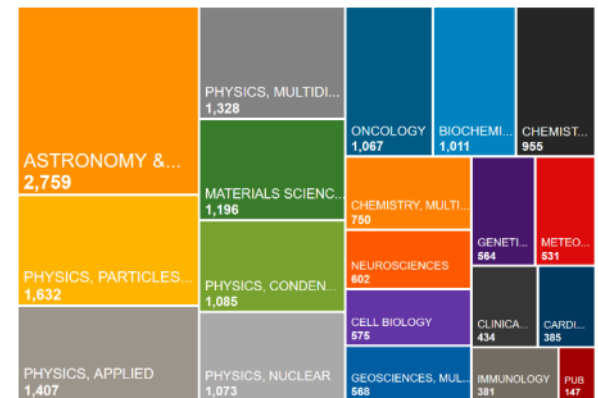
ASTRONOMY &...
2,759

PHYSICS, PARTICLES...
1,632

PHYSICS, APPLIED
1,407

PHYSICS, MULTIDI...
1,328

MATERIALS SCIENC...
1,196

PHYSICS, CONDEN...
1,085

PHYSICS, NUCLEAR
1,073

ONCOLOGY
1,067

BIOCHEMI...
1,011

CHEMIST...
955

CHEMISTRY, MULTI...
750

NEUROSCIENCES
602

CELL BIOLOGY
575

GEOSCIENCES, MUL...
568

GENETI...
564

METEO...
531

CLINICA...
434

CARDI...
385

IMMUNOLOGY
381

PUB
147